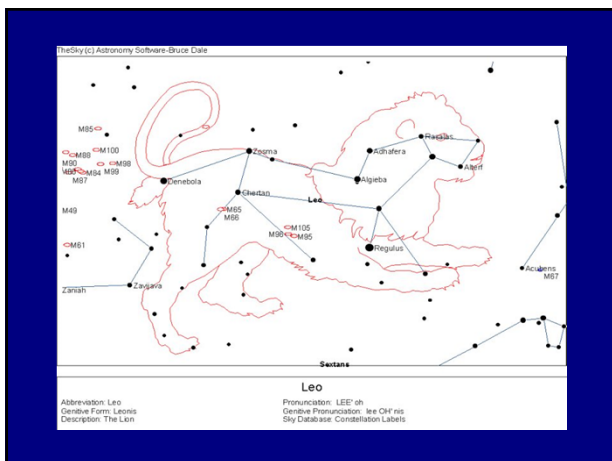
TheSky(c) Astronomy Software-Bruce Dale

M85
M100
M88
M90
M98
M99
M86
M84
M87
M49
M61
Zaniah
Zavijava
Denebola
Zosma
Chertan
M65
M66
M105
M96
M95
Leo
Adhafera
Algieba
Rasalas
Alterf
Regulus
Acubens
M67
Sextans

Leo

Abbreviation: Leo
Genitive Form: Leonis
Description: The Lion

Pronunciation: LEE' oh
Genitive Pronunciation: lee OH' nis
Sky Database: Constellation Labels